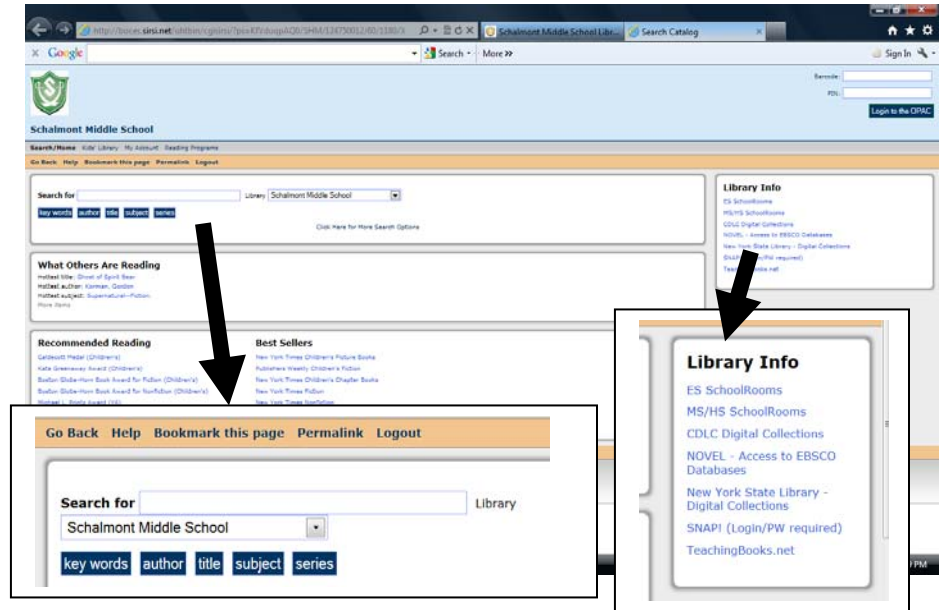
http://bocer.sirsi.net/uhtbin/cgisirsi/?ps=KfYdoqpAQB/SHM/134750012/60/1180/3

Schalmont Middle School Libr...

Search Catalog

Google

Search

More »

Sign In

Barcode:

PIN:

Login to the OPAC

Schalmont Middle School

Search/Home Kids' Library My Account Reading Programs

Go Back Help Bookmark this page Permalink Logout

Search for

Library Schalmont Middle School

key words author title subject series

Click Here for More Search Options

What Others Are Reading

Hottest title: Ghost of Spirit Bear

Hottest author: Korman, Gordon

Hottest subject: Supernatural--Fiction

More items

Recommended Reading

Caldecott Medal (Children's)

Kate Greenaway Award (Children's)

Boston Globe-Horn Book Award for Fiction (Children's)

Boston Globe-Horn Book Award for Nonfiction (Children's)

Michael L. Printz Award (YA)

Best Sellers

New York Times Children's Picture Books

Publishers Weekly Children's Fiction

New York Times Children's Chapter Books

New York Times Fiction

New York Times Nonfiction

Library Info

ES SchoolRooms

MS/HS SchoolRooms

CDLC Digital Collections

NOVEL - Access to EBSCO Databases

New York State Library - Digital Collections

SNAP! (Login/PW required)

TeachingBooks.net

Go Back Help Bookmark this page Permalink Logout

Search for

Library

Schalmont Middle School

key words author title subject series

Library Info

ES SchoolRooms

MS/HS SchoolRooms

CDLC Digital Collections

NOVEL - Access to EBSCO Databases

New York State Library - Digital Collections

SNAP! (Login/PW required)

TeachingBooks.net